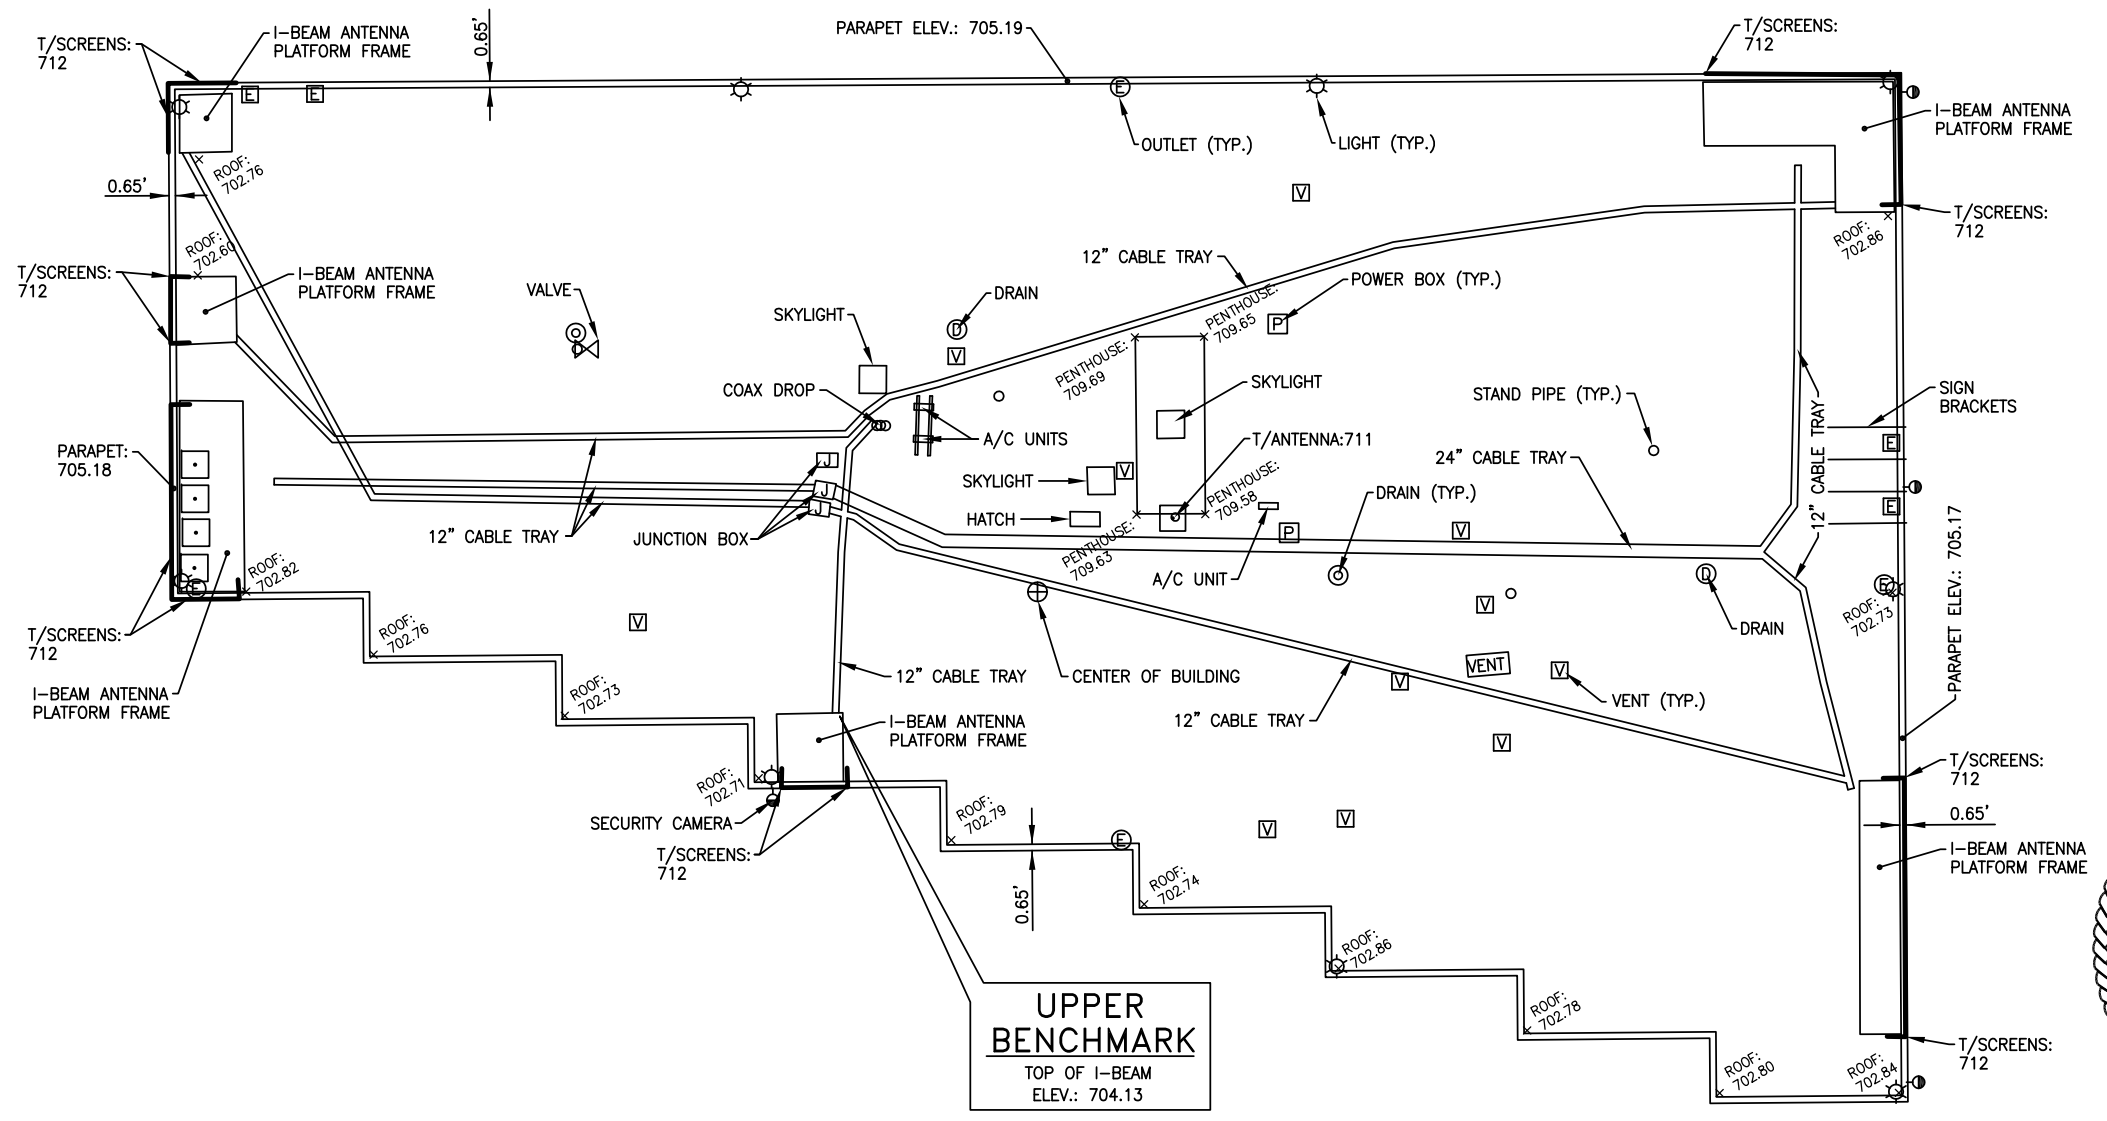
T/SCREENS: 712
I-BEAM ANTENNA PLATFORM FRAME
0.65'
PARAPET ELEV.: 705.19
T/SCREENS: 712
E
E
E
OUTLET (TYP.)
LIGHT (TYP.)
I-BEAM ANTENNA PLATFORM FRAME
ROOF: 702.76
0.65'
V
T/SCREENS: 712
ROOF: 702.60
ROOF: 702.86
12" CABLE TRAY
T/SCREENS: 712
I-BEAM ANTENNA PLATFORM FRAME
POWER BOX (TYP.)
DRAIN
VALVE
D
P
PENTHOUSE: 709.65
SKYLIGHT
V
PENTHOUSE: 709.69
SKYLIGHT
COAX DROP
STAND PIPE (TYP.)
SIGN BRACKETS
A/C UNITS
T/ANTENNA:711
E
PARAPET: 705.18
J
24" CABLE TRAY
12" CABLE TRAY
SKYLIGHT
V
J
DRAIN (TYP.)
E
PENTHOUSE: 709.58
HATCH
J
V
12" CABLE TRAY
JUNCTION BOX
P
PARAPET ELEV.: 705.17
PENTHOUSE: 709.63
ROOF: 702.82
A/C UNIT
D
E
T/SCREENS: 712
ROOF: 702.76
V
V
DRAIN
ROOF: 702.73
V
I-BEAM ANTENNA PLATFORM FRAME
ROOF: 702.73
12" CABLE TRAY
CENTER OF BUILDING
VENT
V
V
VENT (TYP.)
12" CABLE TRAY
I-BEAM ANTENNA PLATFORM FRAME
V
T/SCREENS: 712
ROOF: 702.71
ROOF: 702.79
0.65'
SECURITY CAMERA
E
V
V
I-BEAM ANTENNA PLATFORM FRAME
T/SCREENS: 712
ROOF: 702.74
0.65'
ROOF: 702.86
ROOF: 702.78
UPPER BENCHMARK
TOP OF I-BEAM
ELEV.: 704.13
ROOF: 702.80
ROOF: 702.84
T/SCREENS: 712